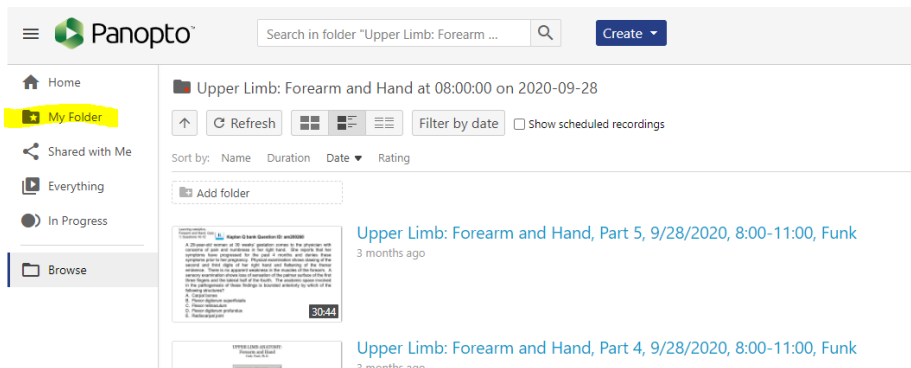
Panopto™

Search in folder "Upper Limb: Forearm ...

Create ▾

Home

My Folder

Shared with Me

Everything

In Progress

Browse

Upper Limb: Forearm and Hand at 08:00:00 on 2020-09-28

Refresh

Filter by date

Show scheduled recordings

Sort by: Name Duration Date ▼ Rating

Add folder

Kaplan Q bank Question ID: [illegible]

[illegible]

30:44

Upper Limb: Forearm and Hand, Part 5, 9/28/2020, 8:00-11:00, Funk

3 months ago

UPPER LIMB ANATOMY: Forearm and Hand

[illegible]

Upper Limb: Forearm and Hand, Part 4, 9/28/2020, 8:00-11:00, Funk

3 months ago